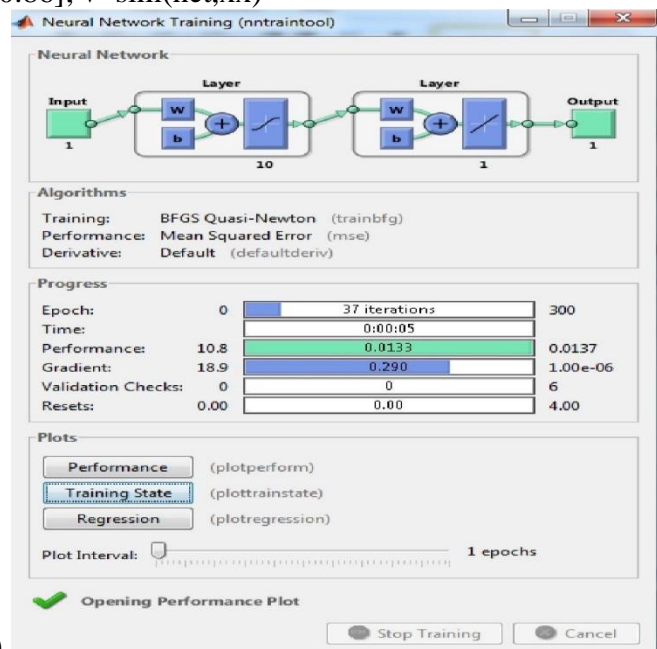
0.05]; Y=sim(net,X1)

Neural Network Training (nntraintool)

Neural Network

Input
1
Layer
W
b
10
Layer
W
b
1
Output
1

Algorithms

Training: BFGS Quasi-Newton (trainbfg)
Performance: Mean Squared Error (mse)
Derivative: Default (defaultderiv)

Progress

| | | | |
|---|---|---|---|
| Epoch: | 0 | 37 iterations | 300 |
| Time: | | 0:00:05 | |
| Performance: | 10.8 | 0.0133 | 0.0137 |
| Gradient: | 18.9 | 0.290 | 1.00e-06 |
| Validation Checks: | 0 | 0 | 6 |
| Resets: | 0.00 | 0.00 | 4.00 |

Plots

Performance (plotperform)
Training State (plottrainstate)
Regression (plotregression)

Plot Interval: 1 epochs

Opening Performance Plot

Stop Training Cancel